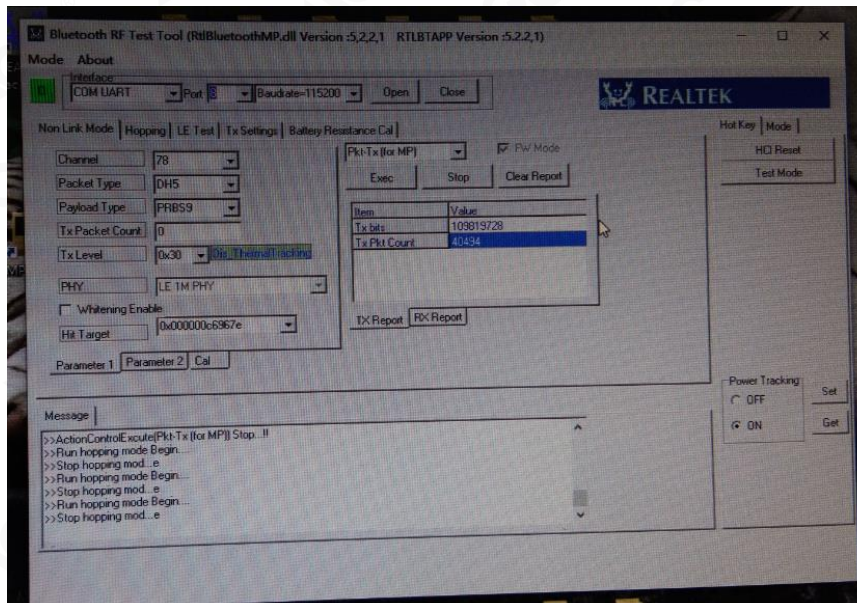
Bluetooth RF Test Tool (RtlBluetoothMP.dll Version :5,2,2,1 RTLBTAPP Version :5.2.2,1)

Mode About

Interface
COM UART Port 3 Baudrate=115200 Open Close

REALTEK

Non Link Mode | Hopping | LE Test | Tx Settings | Battery Resistance Cal

Hot Key | Mode

HCI Reset

Test Mode

Channel 78
Packet Type DH5
Payload Type PRBS9
Tx Packet Count 0
Tx Level 0x30 On_ThermalTracking
PHY LE 1M PHY
Whitening Enable
Hit Target 0x000000c6967e

Pkt-Tx (for MP) FW Mode

Exec Stop Clear Report

| Item | Value |
|---|---|
| Tx bits | 109819728 |
| Tx Pkt Count | 40434 |

TX Report RX Report

Parameter 1 Parameter 2 Cal

Power Tracking
OFF
ON
Set
Get

Message

>>ActionControlExcute(Pkt-Tx (for MP)) Stop...!!
>>Run hopping mode Begin...
>>Stop hopping mod...e
>>Run hopping mode Begin...
>>Stop hopping mod...e
>>Run hopping mode Begin...
>>Stop hopping mod...e